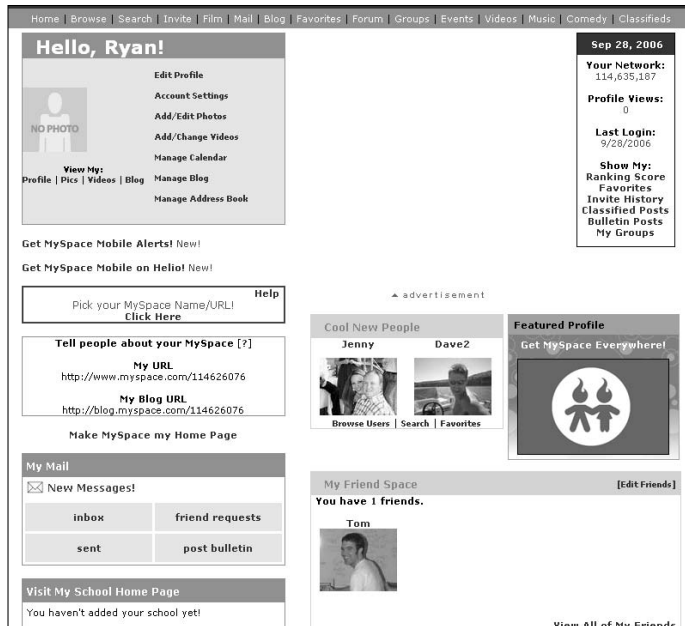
Home | Browse | Search | Invite | Film | Mail | Blog | Favorites | Forum | Groups | Events | Videos | Music | Comedy | Classifieds

Hello, Ryan!

NO PHOTO

View My:
Profile | Pics | Videos | Blog

Edit Profile
Account Settings
Add/Edit Photos
Add/Change Videos
Manage Calendar
Manage Blog
Manage Address Book

Sep 28, 2006

Your Network:
114,635,187

Profile Views:
0

Last Login:
9/28/2006

Show My:
Ranking Score
Favorites
Invite History
Classified Posts
Bulletin Posts
My Groups

Get MySpace Mobile Alerts! New!

Get MySpace Mobile on Helio! New!

Help
Pick your MySpace Name/URL!
Click Here

Tell people about your MySpace [?]

My URL
http://www.myspace.com/114626076

My Blog URL
http://blog.myspace.com/114626076

Make MySpace my Home Page

advertisement

Cool New People
Jenny Dave2
Browse Users | Search | Favorites

Featured Profile
Get MySpace Everywhere!

My Mail
New Messages!
| inbox | friend requests |
|---|---|
| sent | post bulletin |

Visit My School Home Page
You haven't added your school yet!

My Friend Space [Edit Friends]
You have 1 friends.
Tom

View All of My Friends